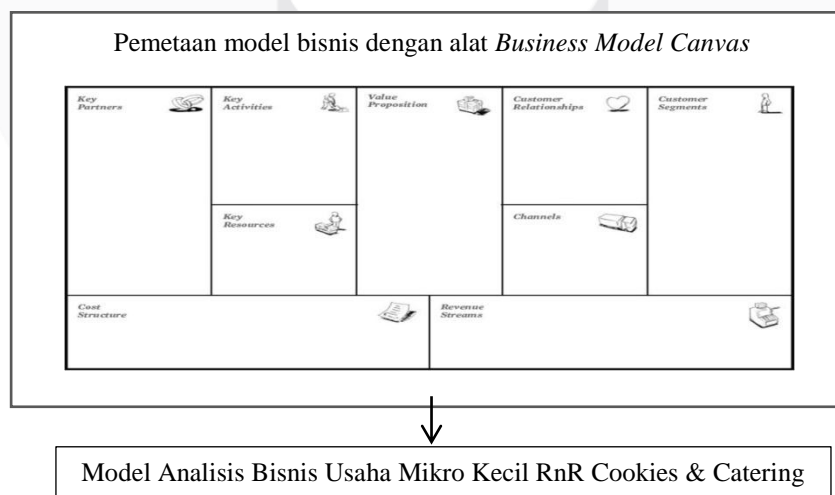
Pemetaan model bisnis dengan alat *Business Model Canvas*

Key Partners

Key Activities

Key Resources

Value Proposition

Customer Relationships

Channels

Customer Segments

Cost Structure

Revenue Streams

Model Analisis Bisnis Usaha Mikro Kecil RnR Cookies & Catering